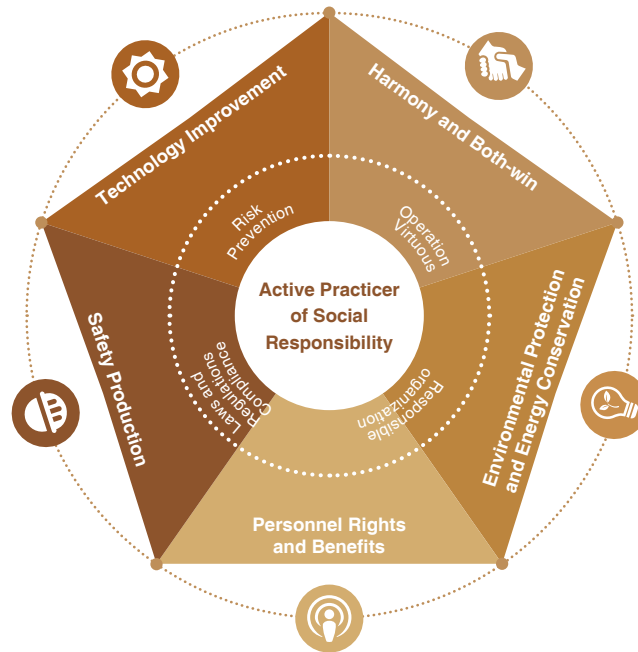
Active Practicer of Social Responsibility

Technology Improvement

Harmony and Both-win

Environmental Protection and Energy Conservation

Personnel Rights and Benefits

Safety Production

Risk Prevention

Operation Virtuous

Responsible organization

Laws and Regulations Compliance